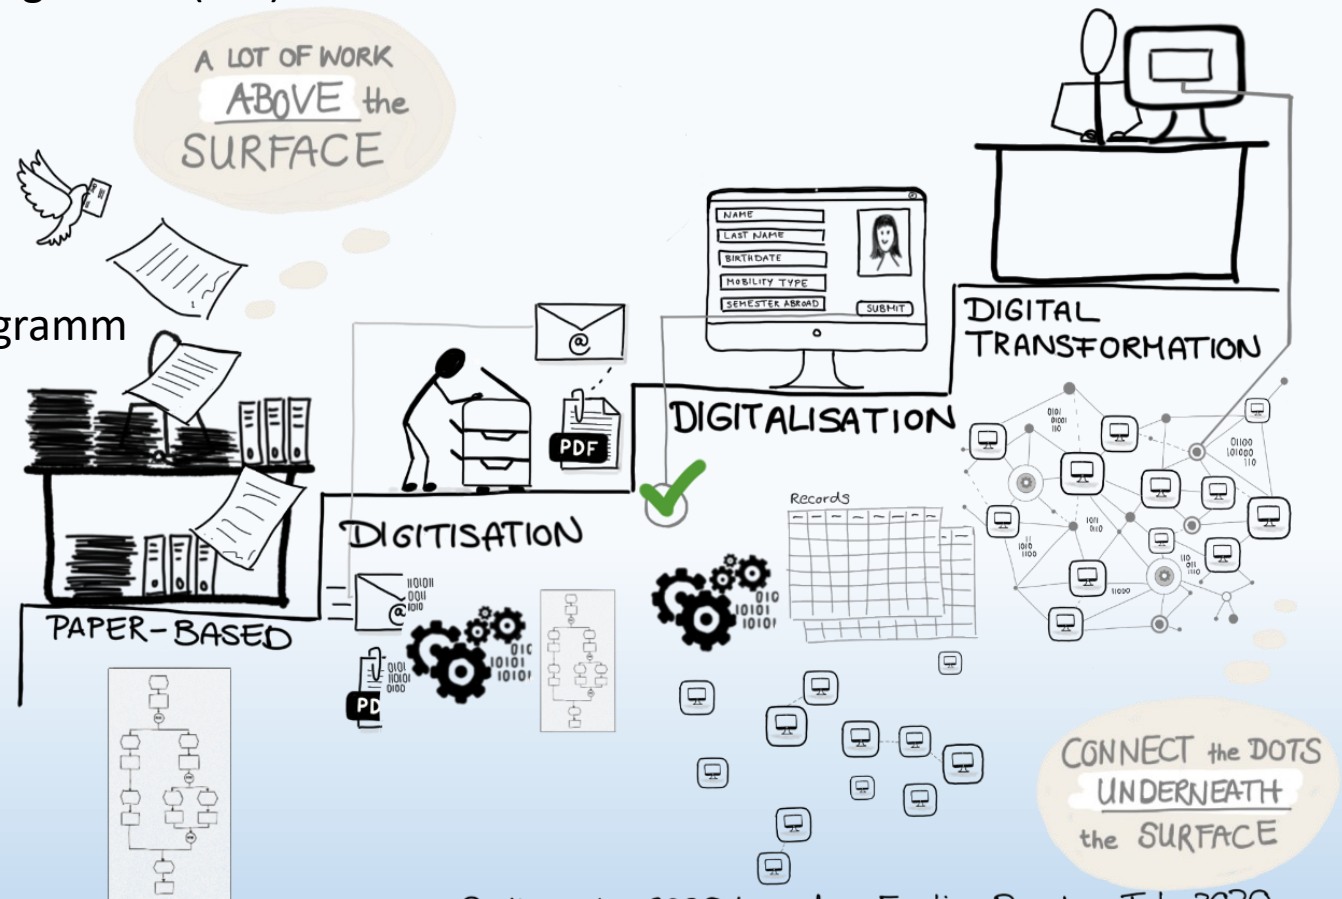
A LOT OF WORK ABOVE the SURFACE

gramm

NAME
LAST NAME
BIRTHDATE
MOBILITY TYPE
SEMESTER ABROAD
SUBMIT

DIGITAL TRANSFORMATION

PDF

DIGITALISATION

Records

DIGITISATION

PAPER-BASED

PD

CONNECT the DOTS UNDERNEATH the SURFACE

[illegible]